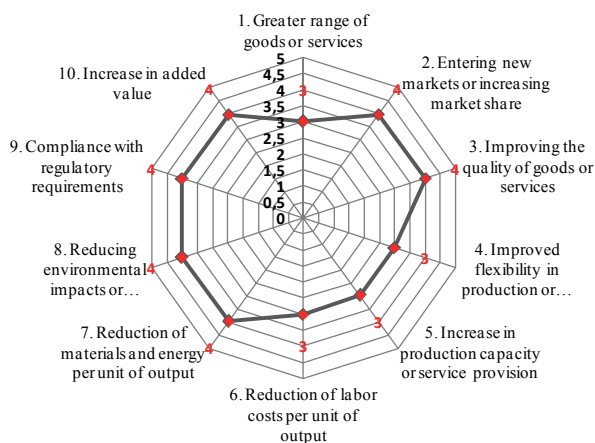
1. Greater range of goods or services

2. Entering new markets or increasing market share

3. Improving the quality of goods or services

4. Improved flexibility in production or…

5. Increase in production capacity or service provision

6. Reduction of labor costs per unit of output

7. Reduction of materials and energy per unit of output

8. Reducing environmental impacts or…

9. Compliance with regulatory requirements

10. Increase in added value

5
4,5
4
3,5
3
2,5
2
1,5
1
0,5
0

3
4
4
3
3
3
4
4
4
4